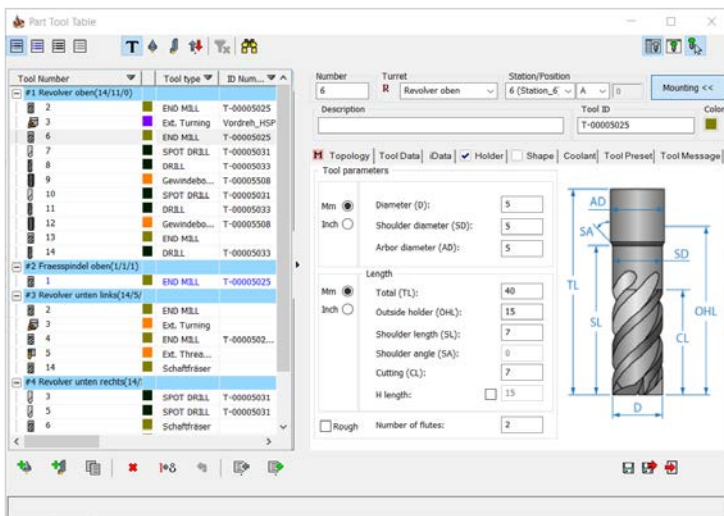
Part Tool Table

| Tool Number | Tool type | ID Num... |
|---|---|---|
| #1 Revolver oben(14/11/0) | | |
| 2 | END MILL | T-00005025 |
| 3 | Ext. Turning | Vordreh_HSP |
| 6 | END MILL | T-00005025 |
| 7 | SPOT DRILL | T-00005031 |
| 8 | DRILL | T-00005033 |
| 9 | Gewindebo... | T-00005508 |
| 10 | SPOT DRILL | T-00005031 |
| 11 | DRILL | T-00005033 |
| 12 | Gewindebo... | T-00005508 |
| 13 | END MILL | |
| 14 | DRILL | T-00005033 |
| #2 Fraesspindel oben(1/1/1) | | |
| 1 | END MILL | T-00005025 |
| #3 Revolver unten links(14/5/ | | |
| 2 | END MILL | |
| 3 | Ext. Turning | |
| 4 | END MILL | T-0000502... |
| 5 | Ext. Threa... | |
| 14 | Schaftfräser | |
| #4 Revolver unten rechts(14/ | | |
| 3 | SPOT DRILL | T-00005031 |
| 5 | SPOT DRILL | T-00005031 |
| 6 | Schaftfräser | |

Number
6
Turret
R Revolver oben
Station/Position
6 (Station_6 A 0
Mounting <<
Description
Tool ID
T-00005025
Colo

Topology Tool Data iData Holder Shape Coolant Tool Preset Tool Message

Tool parameters
Mm
Inch
Diameter (D): 5
Shoulder diameter (SD): 5
Arbor diameter (AD): 5

Length
Mm
Inch
Total (TL): 40
Outside holder (OHL): 15
Shoulder length (SL): 7
Shoulder angle (SA): 0
Cutting (CL): 7
H length: 15

Rough
Number of flutes: 2

AD
SA
SD
TL
SL
OHL
CL
D